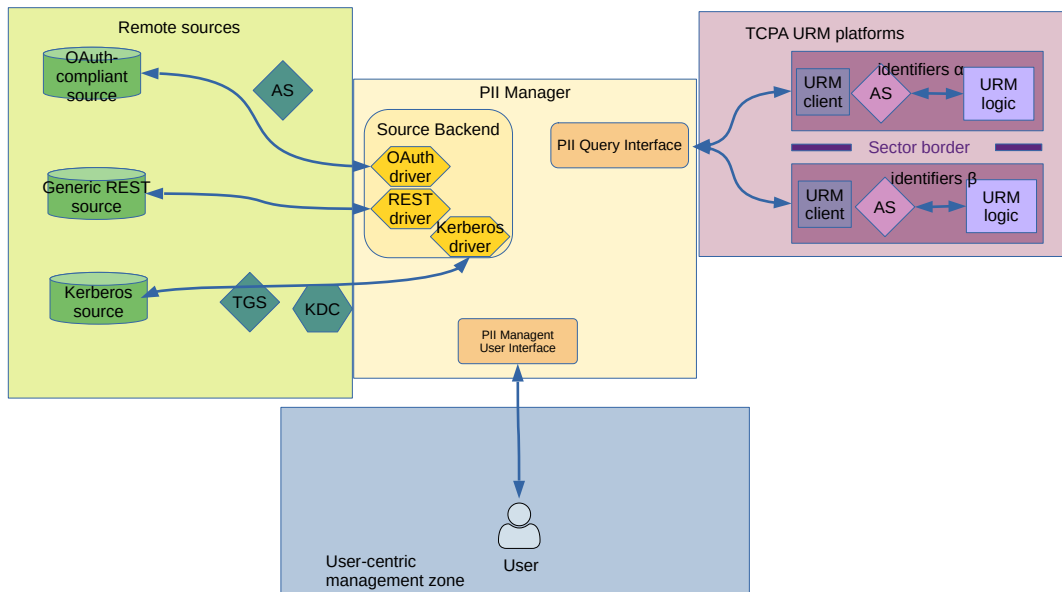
Remote sources

OAuth-compliant source

AS

Generic REST source

Kerberos source

TGS

KDC

PII Manager

Source Backend

OAuth driver

REST driver

Kerberos driver

PII Query Interface

PII Managent User Interface

TCPA URM platforms

URM client

AS

identifiers α

URM logic

Sector border

identifiers β

URM client

AS

URM logic

User-centric management zone

User